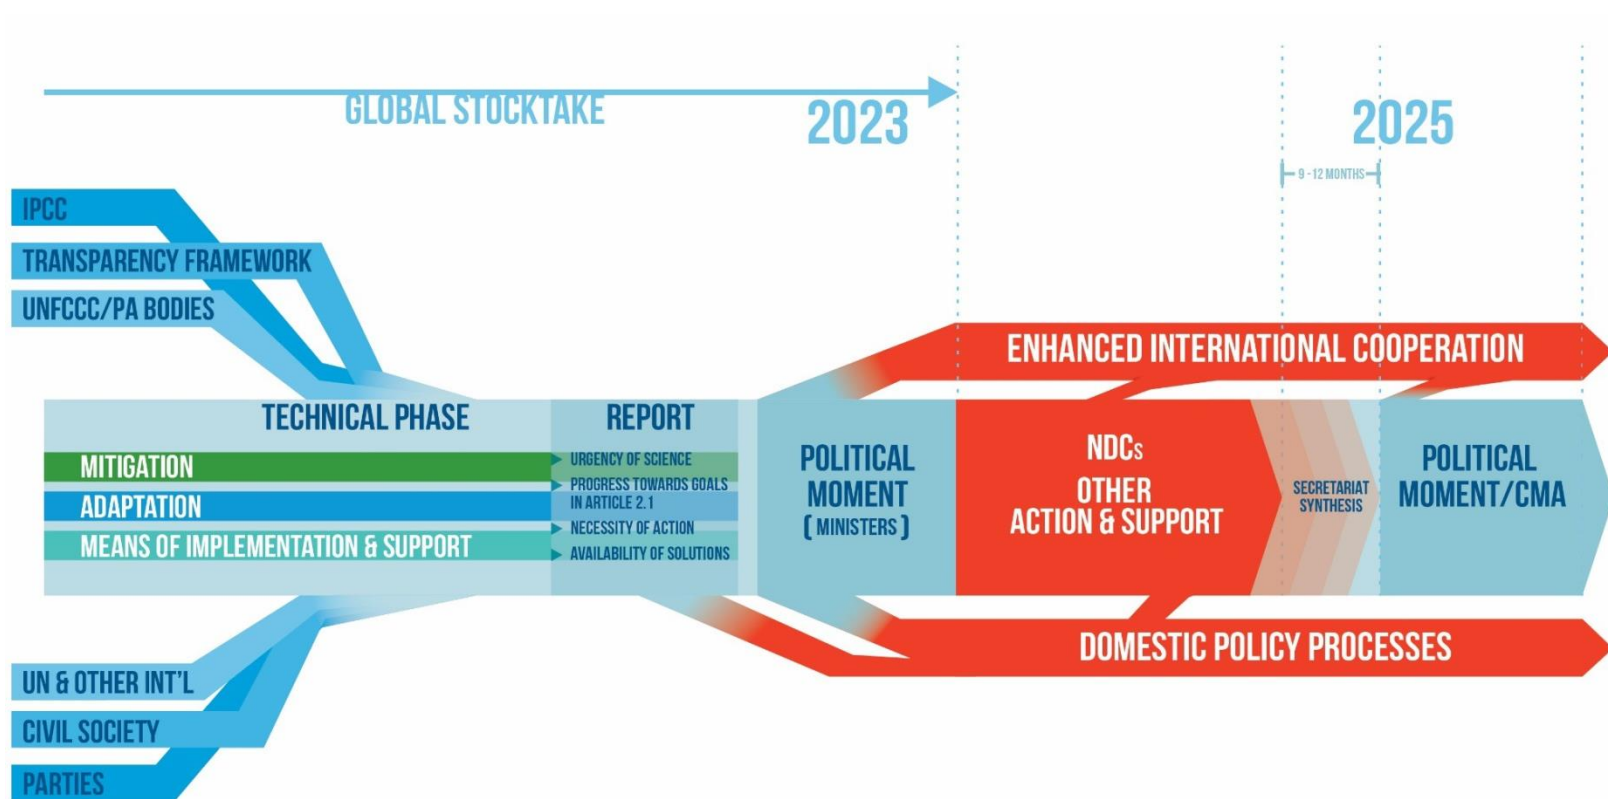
GLOBAL STOCKTAKE

2023

2025

9 - 12 MONTHS

IPCC

TRANSPARENCY FRAMEWORK

UNFCCC/PA BODIES

ENHANCED INTERNATIONAL COOPERATION

TECHNICAL PHASE

MITIGATION

ADAPTATION

MEANS OF IMPLEMENTATION & SUPPORT

REPORT

URGENCY OF SCIENCE

PROGRESS TOWARDS GOALS IN ARTICLE 2.1

NECESSITY OF ACTION

AVAILABILITY OF SOLUTIONS

POLITICAL MOMENT (MINISTERS)

NDCs OTHER ACTION & SUPPORT

SECRETARIAT SYNTHESIS

POLITICAL MOMENT/CMA

DOMESTIC POLICY PROCESSES

UN & OTHER INT'L

CIVIL SOCIETY

PARTIES